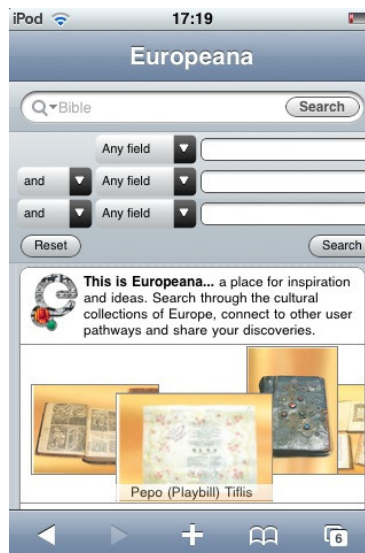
iPod 17:19

Europeana

Bible Search

Any field

and Any field

and Any field

Reset Search

This is Europeana... a place for inspiration and ideas. Search through the cultural collections of Europe, connect to other user pathways and share your discoveries.

Pepo (Playbill) Tiflis

6